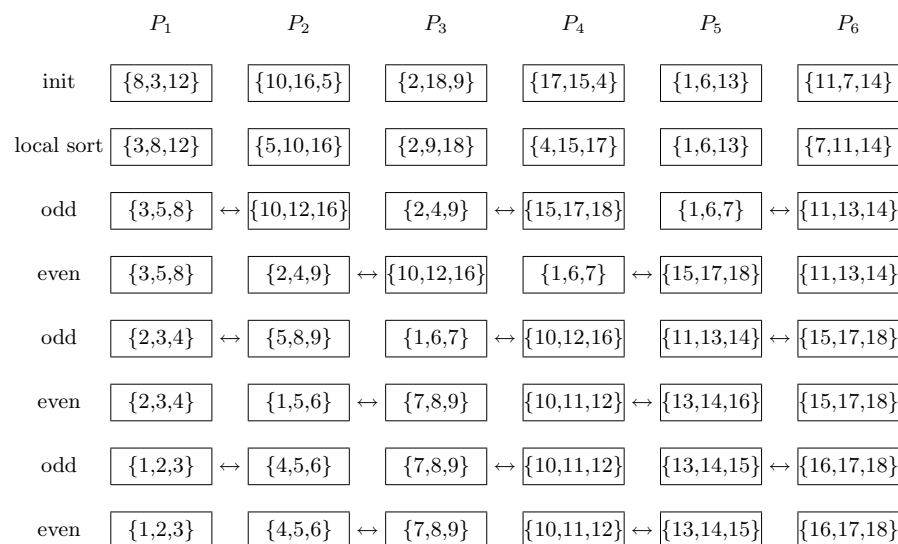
|  | $P_1$ |  | $P_2$ |  | $P_3$ |  | $P_4$ |  | $P_5$ |  | $P_6$ |
|---|---|---|---|---|---|---|---|---|---|---|---|
| init | {8,3,12} |  | {10,16,5} |  | {2,18,9} |  | {17,15,4} |  | {1,6,13} |  | {11,7,14} |
| local sort | {3,8,12} |  | {5,10,16} |  | {2,9,18} |  | {4,15,17} |  | {1,6,13} |  | {7,11,14} |
| odd | {3,5,8} | $\leftrightarrow$ | {10,12,16} |  | {2,4,9} | $\leftrightarrow$ | {15,17,18} |  | {1,6,7} | $\leftrightarrow$ | {11,13,14} |
| even | {3,5,8} |  | {2,4,9} | $\leftrightarrow$ | {10,12,16} |  | {1,6,7} | $\leftrightarrow$ | {15,17,18} |  | {11,13,14} |
| odd | {2,3,4} | $\leftrightarrow$ | {5,8,9} |  | {1,6,7} | $\leftrightarrow$ | {10,12,16} |  | {11,13,14} | $\leftrightarrow$ | {15,17,18} |
| even | {2,3,4} |  | {1,5,6} | $\leftrightarrow$ | {7,8,9} |  | {10,11,12} | $\leftrightarrow$ | {13,14,16} |  | {15,17,18} |
| odd | {1,2,3} | $\leftrightarrow$ | {4,5,6} |  | {7,8,9} | $\leftrightarrow$ | {10,11,12} |  | {13,14,15} | $\leftrightarrow$ | {16,17,18} |
| even | {1,2,3} |  | {4,5,6} | $\leftrightarrow$ | {7,8,9} |  | {10,11,12} | $\leftrightarrow$ | {13,14,15} |  | {16,17,18} |